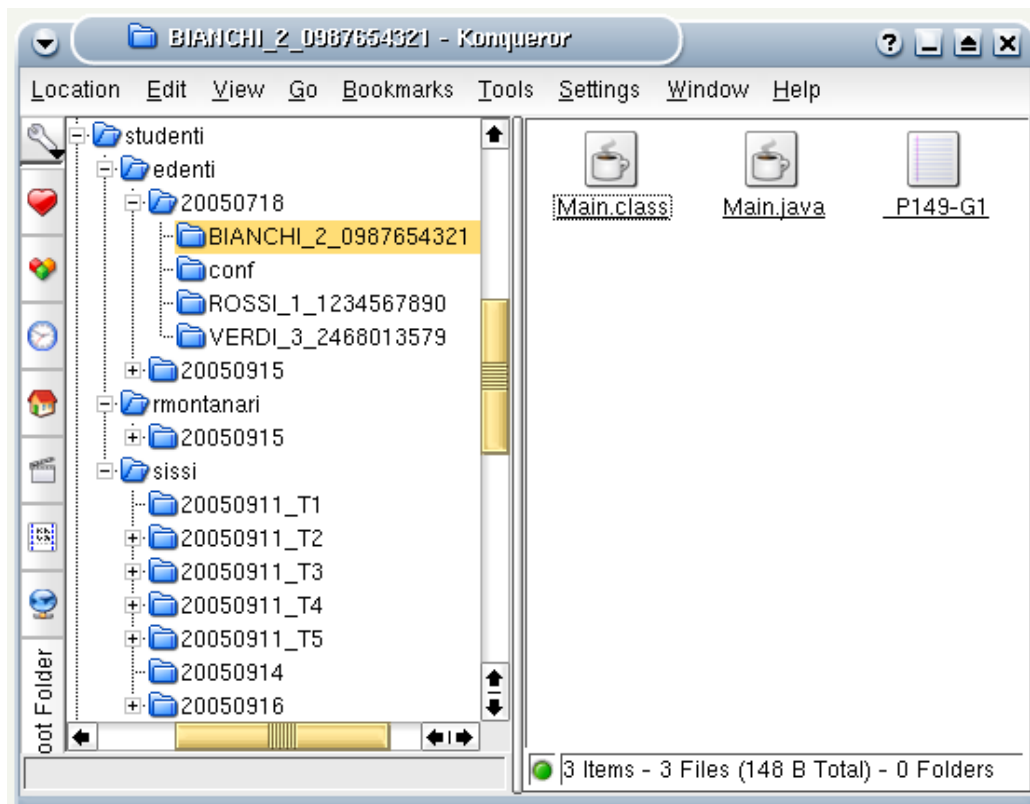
BIANCHI_2_0987654321 - Konqueror

Location Edit View Go Bookmarks Tools Settings Window Help

studenti
edenti
20050718
BIANCHI_2_0987654321
conf
ROSSI_1_1234567890
VERDI_3_2468013579
20050915
rmontanari
20050915
sissi
20050911_T1
20050911_T2
20050911_T3
20050911_T4
20050911_T5
20050914
20050916

oot Folder

Main.class
Main.java
P149-G1

3 Items - 3 Files (148 B Total) - 0 Folders